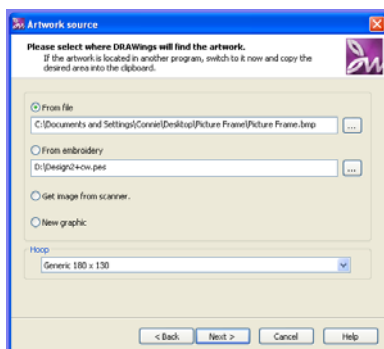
Artwork source

Please select where DRAWings will find the artwork.
If the artwork is located in another program, switch to it now and copy the desired area into the clipboard.

From file
C:\Documents and Settings\Connie\Desktop\Picture Frame\Picture Frame.bmp
...

From embroidery
D:\Design2+cw.pes
...

Get image from scanner.

New graphic

Hoop
Generic 180 x 130

< Back
Next >
Cancel
Help